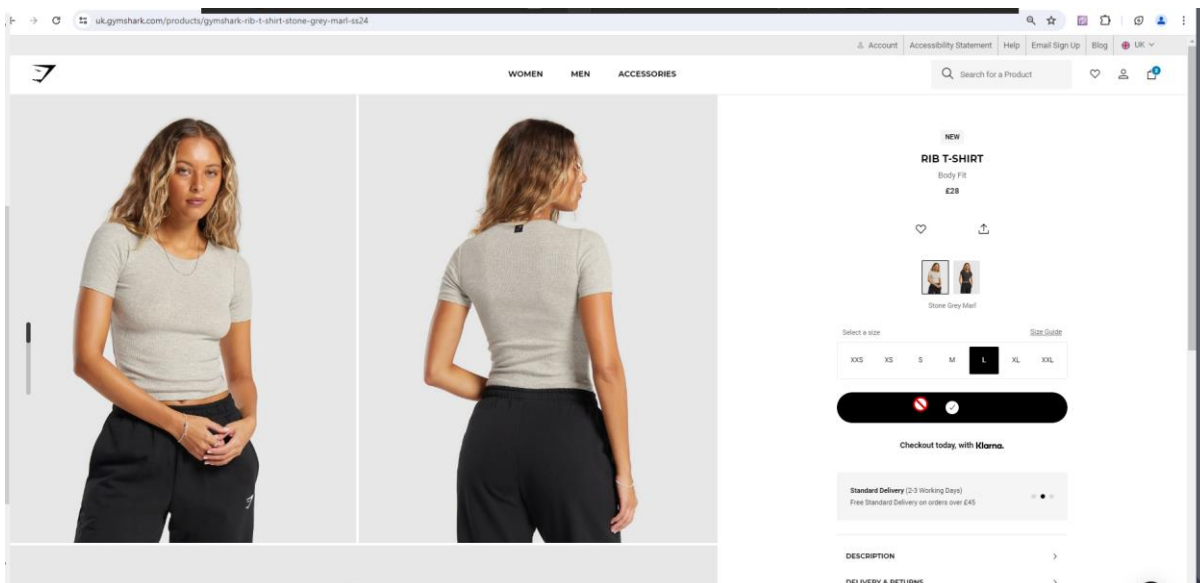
uk.gymshark.com/products/gymshark-rib-t-shirt-stone-grey-marl-ss24

Account | Accessibility Statement | Help | Email Sign Up | Blog | UK

WOMEN MEN ACCESSORIES

Search for a Product

NEW

RIB T-SHIRT

Body Fit

£28

Stone Grey Marl

Select a size

Size Guide

| XXS | XS | S | M | L | XL | XXL |
|---|---|---|---|---|---|---|

Checkout today, with Klarna.

Standard Delivery (2-3 Working Days)
Free Standard Delivery on orders over £45

DESCRIPTION

DELIVERY & RETURNS